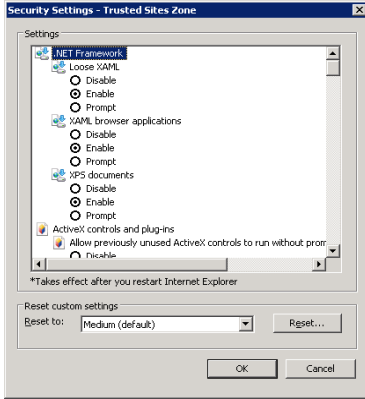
Security Settings - Trusted Sites Zone

Settings

.NET Framework
Loose XAML
Disable
Enable
Prompt
XAML browser applications
Disable
Enable
Prompt
XPS documents
Disable
Enable
Prompt
ActiveX controls and plug-ins
Allow previously unused ActiveX controls to run without prom
Disable

*Takes effect after you restart Internet Explorer

Reset custom settings
Reset to: Medium (default)
Reset...

OK
Cancel